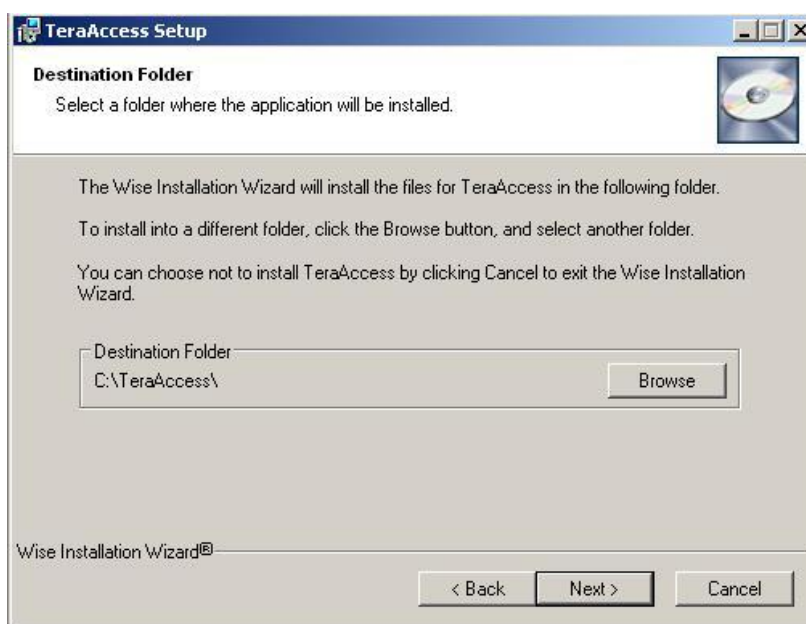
TeraAccess Setup

Destination Folder

Select a folder where the application will be installed.

The Wise Installation Wizard will install the files for TeraAccess in the following folder.

To install into a different folder, click the Browse button, and select another folder.

You can choose not to install TeraAccess by clicking Cancel to exit the Wise Installation Wizard.

Destination Folder

C:\TeraAccess\

Browse

Wise Installation Wizard®

< Back

Next >

Cancel